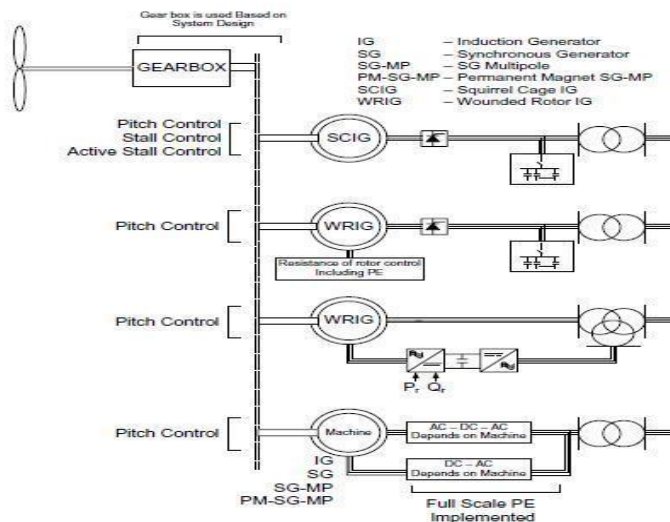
Gear box is used Based on System Design

GEARBOX

IG – Induction Generator
SG – Synchronous Generator
SG-MP – SG Multipole
PM-SG-MP – Permanent Magnet SG-MP
SCIG – Squirrel Cage IG
WRIG – Wounded Rotor IG

Pitch Control
Stall Control
Active Stall Control

SCIG

Pitch Control

WRIG

Resistance of rotor control Including PE

Pitch Control

WRIG

$P_r$ $Q_r$

Pitch Control

Machine

AC – DC – AC
Depends on Machine

DC – AC
Depends on Machine

IG
SG
SG-MP
PM-SG-MP

Full Scale PE
Implemented